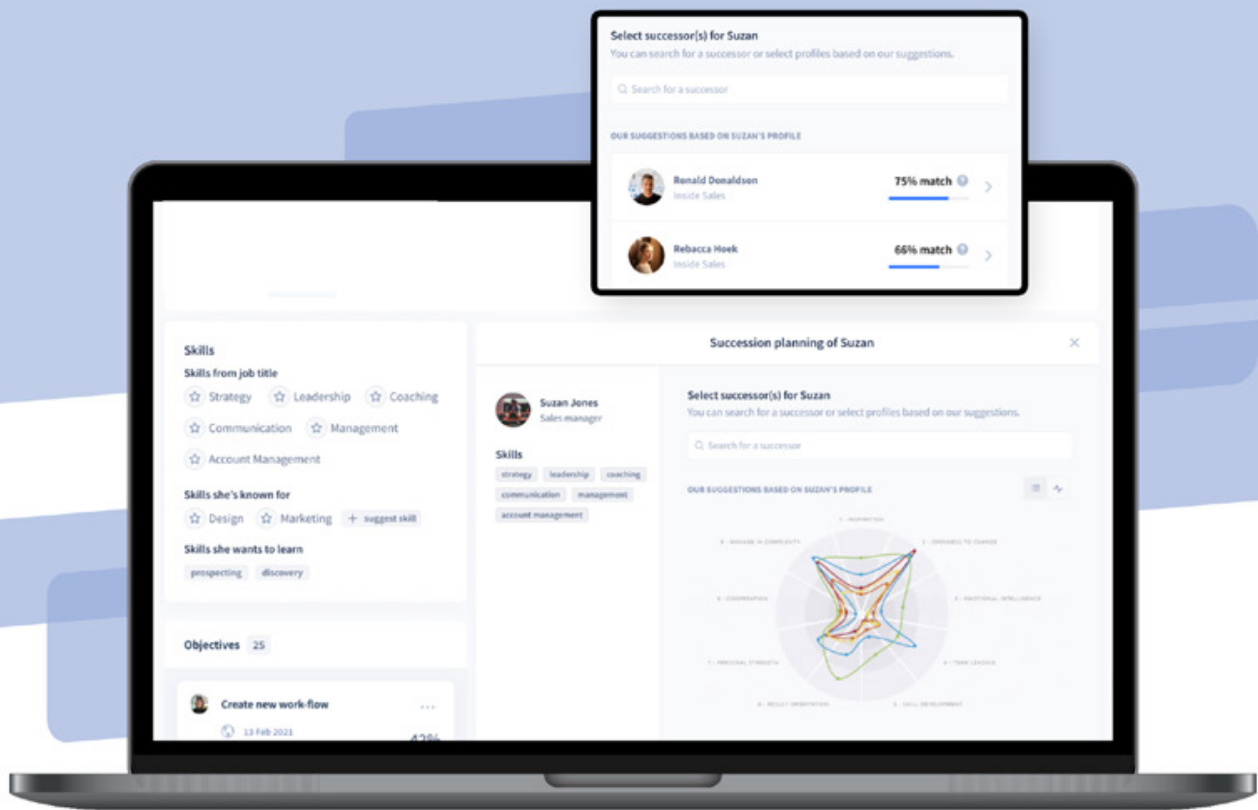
Select successor(s) for Suzan
You can search for a successor or select profiles based on our suggestions.

Search for a successor

OUR SUGGESTIONS BASED ON SUZAN'S PROFILE

Ronald Donaldson
Inside Sales
75% match

Rebacca Hoek
Inside Sales
66% match

Skills
Skills from job title
Strategy Leadership Coaching
Communication Management
Account Management

Skills she's known for
Design Marketing + suggest skill

Skills she wants to learn
prospecting discovery

Objectives 25

Create new work-flow
13 Feb 2021
42%

Succession planning of Suzan

Suzan Jones
Sales manager

Skills
strategy leadership coaching
communication management
account management

Select successor(s) for Suzan
You can search for a successor or select profiles based on our suggestions.

Search for a successor

OUR SUGGESTIONS BASED ON SUZAN'S PROFILE

1 - INSPIRATION
2 - OPENNESS TO CHANGE
3 - EMOTIONAL INTELLIGENCE
4 - TEAM LEADING
5 - SKILL DEVELOPMENT
6 - RESULT ORIENTATION
7 - PERSONAL STRENGTH
8 - COOPERATION
9 - MANAGE IN COMPLEXITY